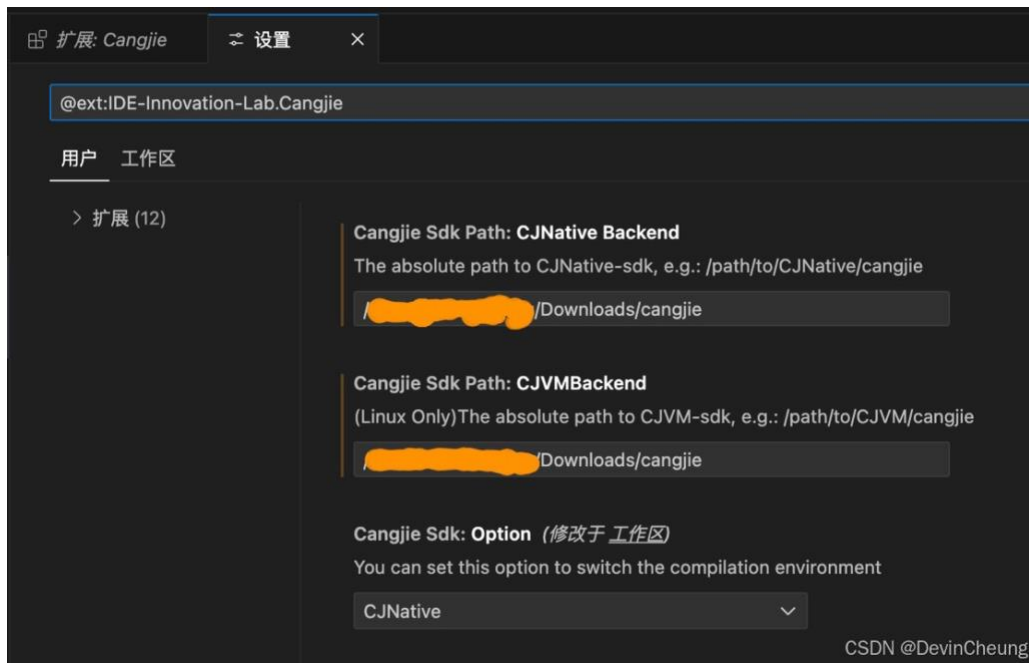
扩展: Cangjie

设置 ×

@ext:IDE-Innovation-Lab.Cangjie

用户 工作区

> 扩展 (12)

Cangjie Sdk Path: **CJNative Backend**

The absolute path to CJNative-sdk, e.g.: /path/to/CJNative/cangjie

/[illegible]/Downloads/cangjie

Cangjie Sdk Path: **CJVMBackend**

(Linux Only)The absolute path to CJVM-sdk, e.g.: /path/to/CJVM/cangjie

/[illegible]/Downloads/cangjie

Cangjie Sdk: **Option** (修改于 工作区)

You can set this option to switch the compilation environment

CJNative

CSDN @DevinCheung